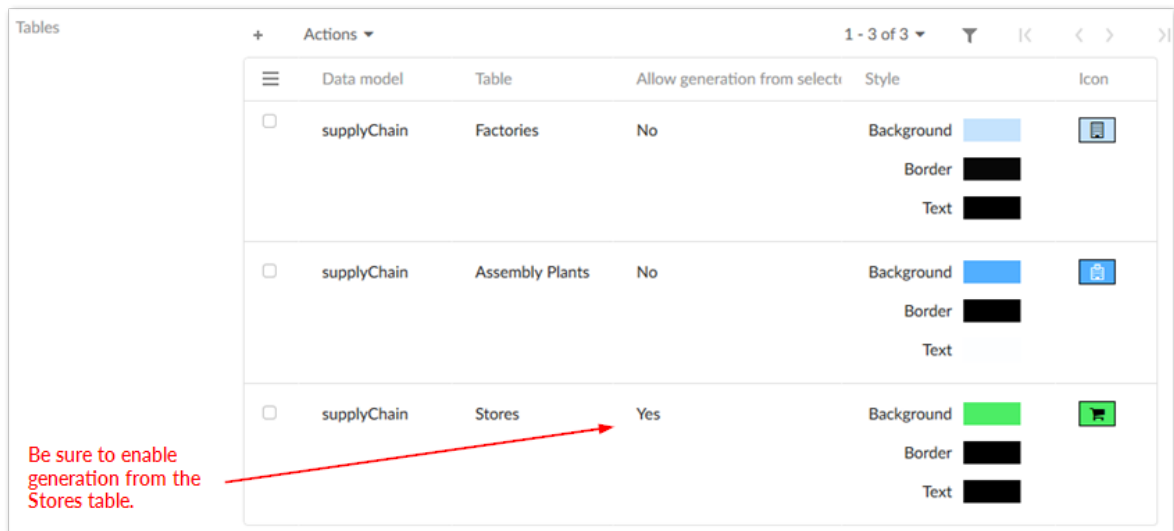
Tables

+ Actions ▾ 1 - 3 of 3 ▾

| ☰ | Data model | Table | Allow generation from selecti | Style | Icon |
|---|---|---|---|---|---|
| ☐ | supplyChain | Factories | No | Background Border Text | |
| ☐ | supplyChain | Assembly Plants | No | Background Border Text | |
| ☐ | supplyChain | Stores | Yes | Background Border Text | |

Be sure to enable generation from the Stores table.